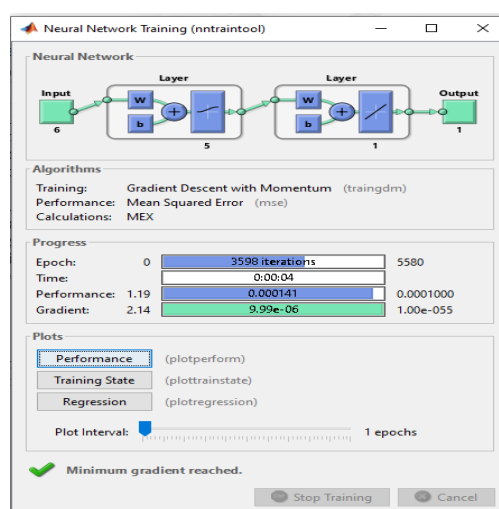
Neural Network Training (nntraintool)

Neural Network

Input
6
Layer
W
b
+
5
Layer
W
b
+
1
Output
1

Algorithms

Training: Gradient Descent with Momentum (traingdm)
Performance: Mean Squared Error (mse)
Calculations: MEX

Progress

| | | | |
|---|---|---|---|
| Epoch: | 0 | 3598 iterations | 5580 |
| Time: | | 0:00:04 | |
| Performance: | 1.19 | 0.000141 | 0.0001000 |
| Gradient: | 2.14 | 9.99e-06 | 1.00e-055 |

Plots

Performance (plotperform)
Training State (plottrainstate)
Regression (plotregression)

Plot Interval: 1 epochs

Minimum gradient reached.

Stop Training
Cancel